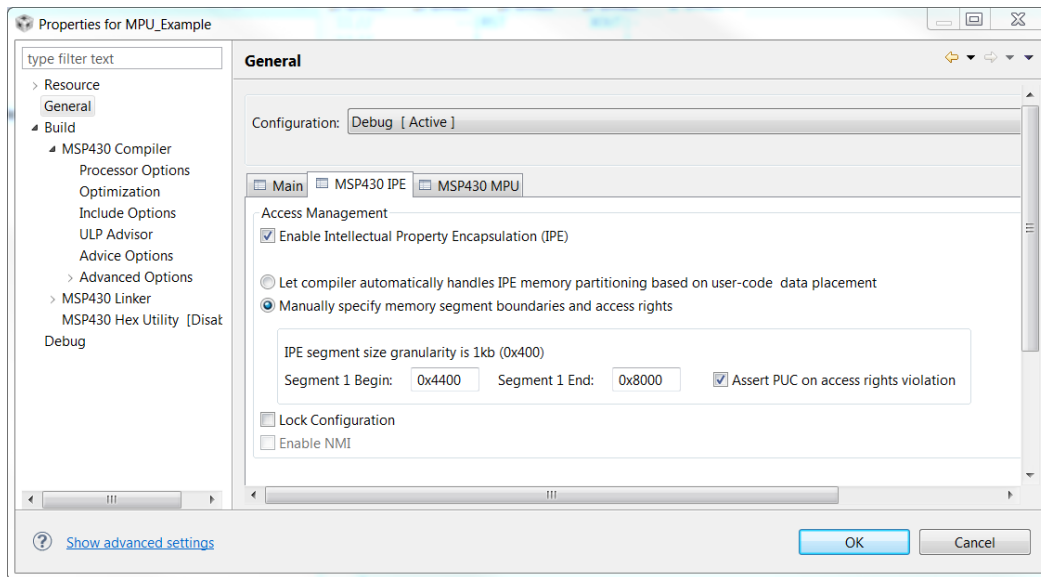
Properties for MPU_Example

type filter text

Resource
General
Build
MSP430 Compiler
Processor Options
Optimization
Include Options
ULP Advisor
Advice Options
Advanced Options
MSP430 Linker
MSP430 Hex Utility [Disab
Debug

General

Configuration: Debug [ Active ]

Main
MSP430 IPE
MSP430 MPU

Access Management
Enable Intellectual Property Encapsulation (IPE)

Let compiler automatically handles IPE memory partitioning based on user-code data placement
Manually specify memory segment boundaries and access rights

IPE segment size granularity is 1kb (0x400)
Segment 1 Begin: 0x4400 Segment 1 End: 0x8000 Assert PUC on access rights violation

Lock Configuration
Enable NMI

Show advanced settings

OK
Cancel